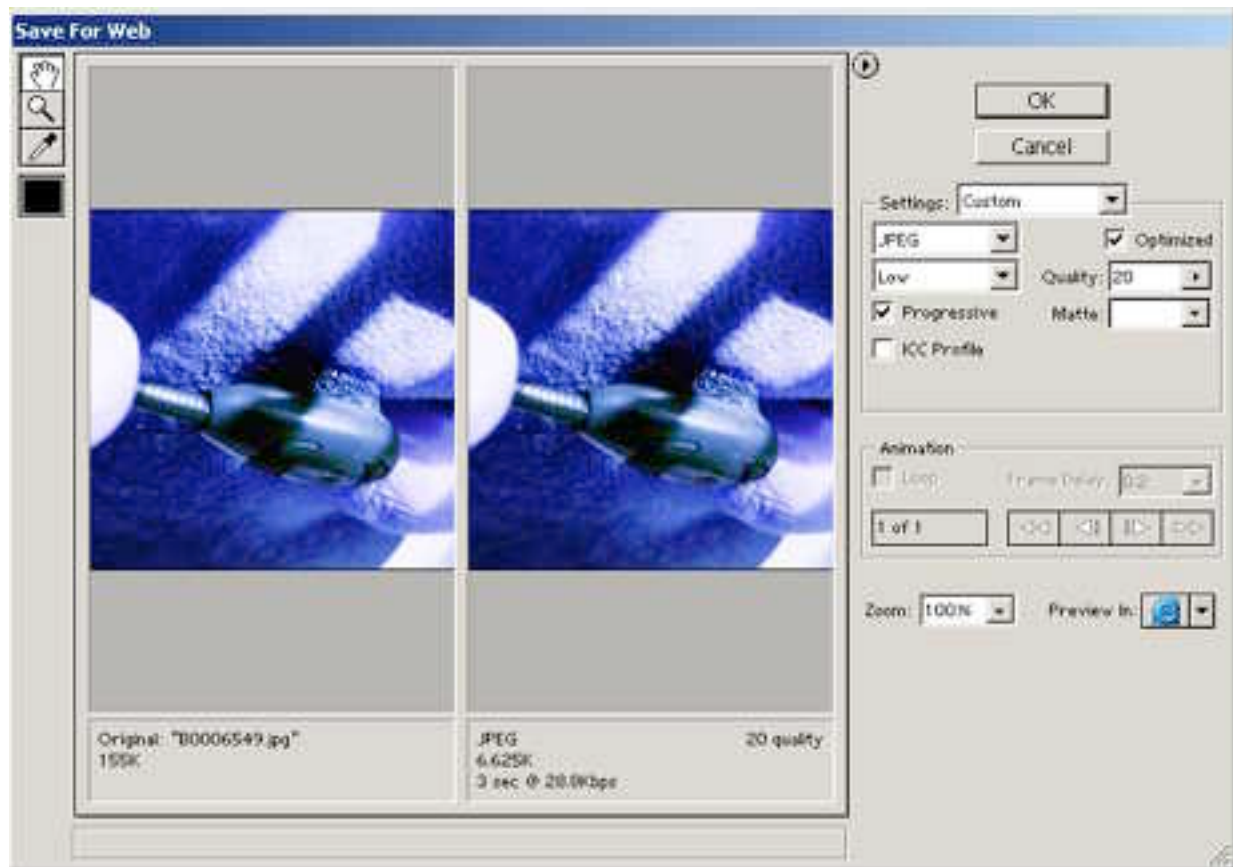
Save For Web

OK

Cancel

Settings: Custom

JPEG

Optimized

Low

Quality: 20

Progressive

Matte:

ICC Profile

Animation

Loop

Frame Delay: 0.2

1 of 1

Zoom: 100%

Preview In:

Original: "B0006549.jpg"
15SK

JPEG
6.625K
3 sec @ 28.8Kbps

20 quality